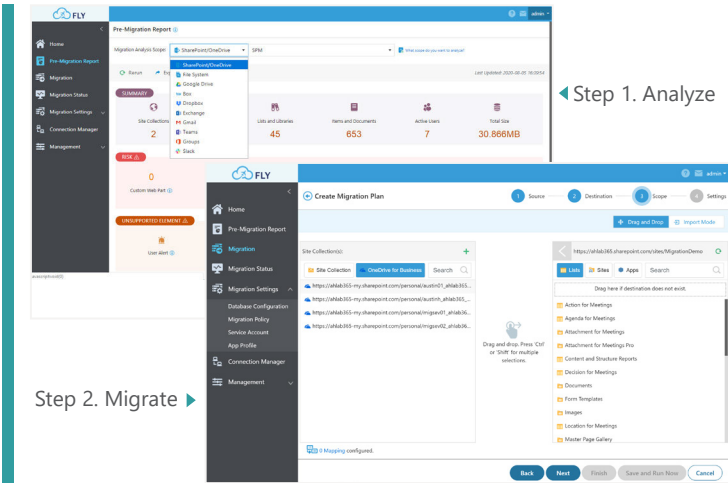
FLY

Home
Pre-Migration Report
Migration
Migration Status
Migration Settings
Connection Manager
Management

Pre-Migration Report

Migration Analysis Scope: SharePoint/OneDrive SPM What scope do you want to analyze?

SharePoint/OneDrive
File System
Google Drive
Box
Dropbox
Exchange
Gmail
Teams
Groups
Slack

Rerun Ex

Last Updated: 2020-08-05 16:59:54

SUMMARY
Site Collections 2
Lists and Libraries 45
Items and Documents 653
Active Users 7
Total Size 30.866MB

RISK
0
Custom Web Part

UNSUPPORTED ELEMENT
User Alert

javascript:void(0)

Step 1. Analyze

FLY

admin

Home
Pre-Migration Report
Migration
Migration Status
Migration Settings
Database Configuration
Migration Policy
Service Account
App Profile
Connection Manager
Management

Create Migration Plan

1 Source 2 Destination 3 Scope 4 Settings

Drag and Drop Import Mode

Site Collection(s):
Site Collection OneDrive for Business Search
https://ahlab365-my.sharepoint.com/personal/austin01_ahlab365...
https://ahlab365-my.sharepoint.com/personal/austinh_ahlab365...
https://ahlab365-my.sharepoint.com/personal/migsov01_ahlab36...
https://ahlab365-my.sharepoint.com/personal/migsov02_ahlab36...

Drag and drop. Press 'Ctrl' or 'Shift' for multiple selections.

https://ahlab365.sharepoint.com/sites/MigrationDemo
Lists Sites Apps Search
Drag here if destination does not exist.
Action for Meetings
Agenda for Meetings
Attachment for Meetings
Attachment for Meetings Pro
Content and Structure Reports
Decision for Meetings
Documents
Form Templates
Images
Location for Meetings
Master Page Gallery

0 Mapping configured.

Back Next Finish Save and Run Now Cancel

Step 2. Migrate